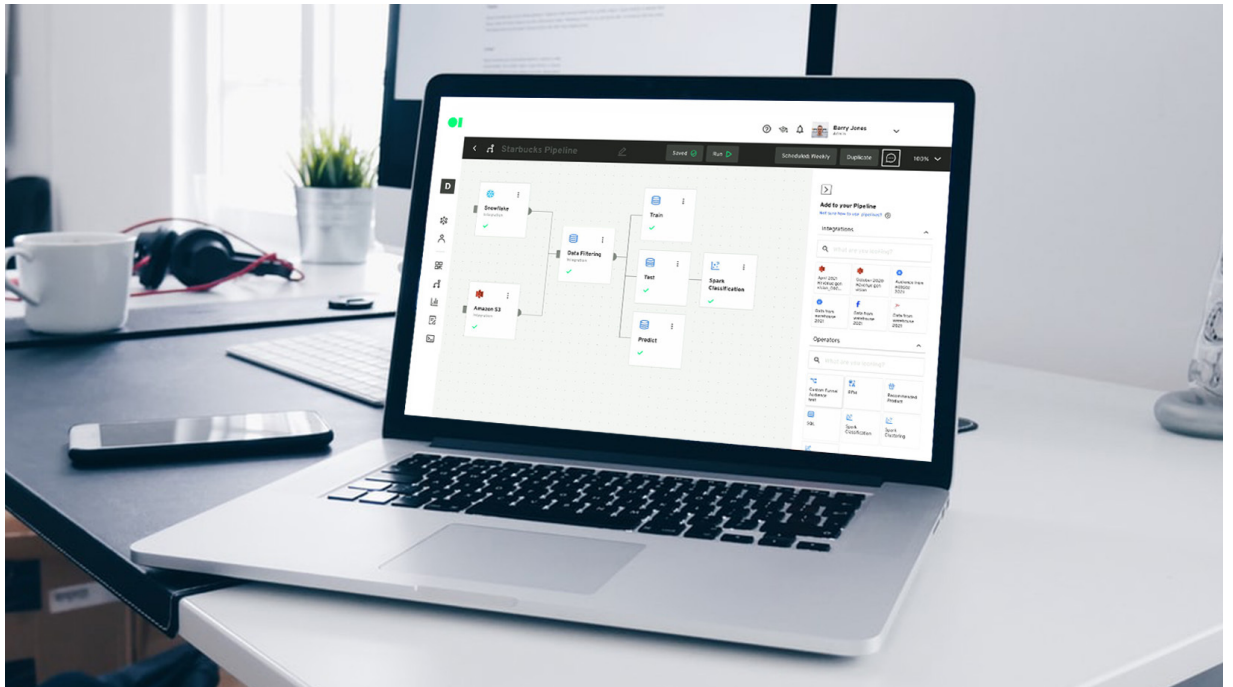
Barry Jones

Starbucks Pipeline

Saved

Run

Scheduled: Weekly

Duplicate

100%

D

Snowflake

Amazon S3

Data Filtering

Integration

Train

Test

Predict

Spark Classification

Add to your Pipeline

Integrations

What are you looking?

Operators

What are you looking?

Data from warehouse 2021

Data from warehouse 2021

Data from warehouse 2021

Recommended Product

Spark Classification

Spark Clustering